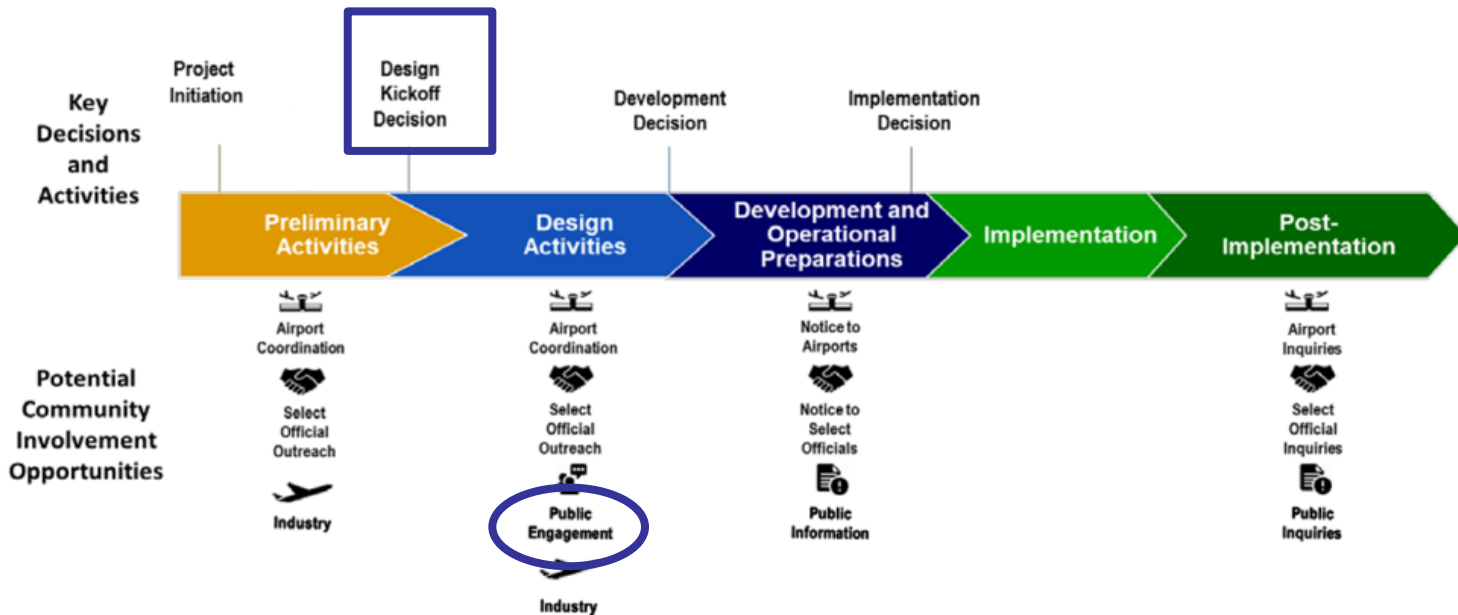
Key Decisions and Activities

Project Initiation

Design Kickoff Decision

Development Decision

Implementation Decision

Preliminary Activities

Design Activities

Development and Operational Preparations

Implementation

Post-Implementation

Potential Community Involvement Opportunities

Airport Coordination

Select Official Outreach

Industry

Airport Coordination

Select Official Outreach

Public Engagement

Industry

Notice to Airports

Notice to Select Officials

Public Information

Airport Inquiries

Select Official Inquiries

Public Inquiries